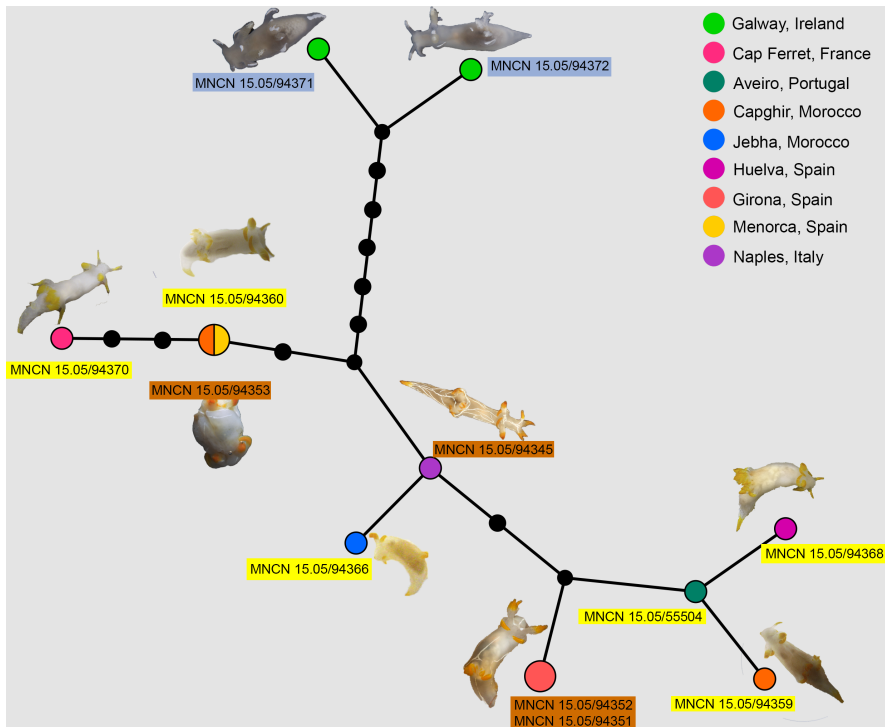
Galway, Ireland
Cap Ferret, France
Aveiro, Portugal
Capghir, Morocco
Jebha, Morocco
Huelva, Spain
Girona, Spain
Menorca, Spain
Naples, Italy

MNCN 15.05/94371
MNCN 15.05/94372
MNCN 15.05/94360
MNCN 15.05/94370
MNCN 15.05/94353
MNCN 15.05/94345
MNCN 15.05/94368
MNCN 15.05/94366
MNCN 15.05/55504
MNCN 15.05/94352
MNCN 15.05/94351
MNCN 15.05/94359